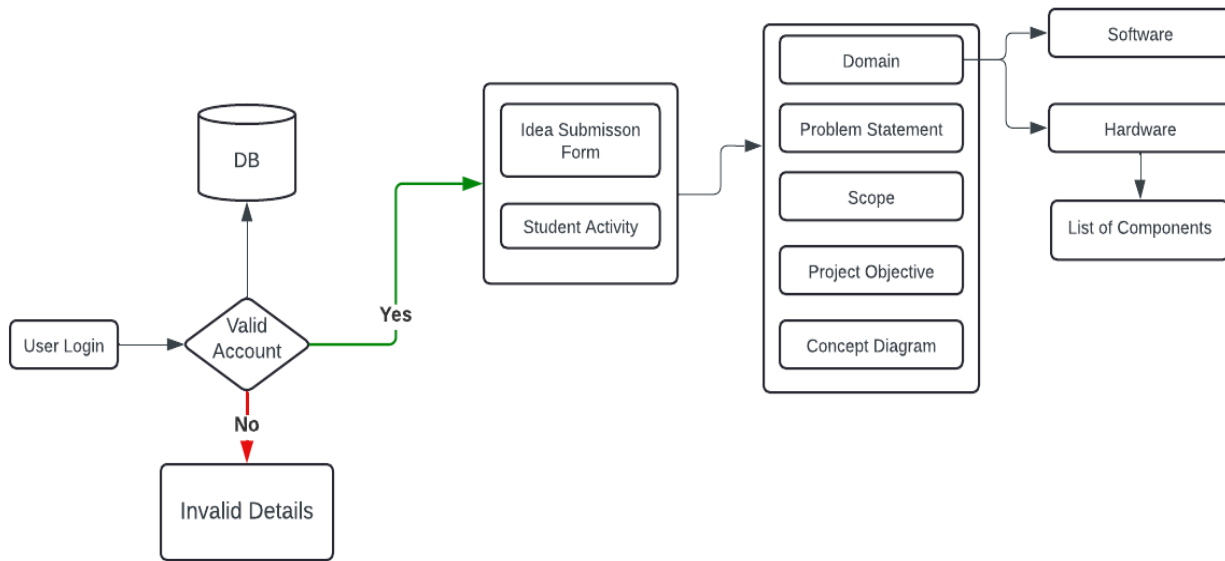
DB

User Login

Valid Account

Yes

No

Invalid Details

Idea Submisson Form

Student Activity

Domain

Problem Statement

Scope

Project Objective

Concept Diagram

Software

Hardware

List of Components